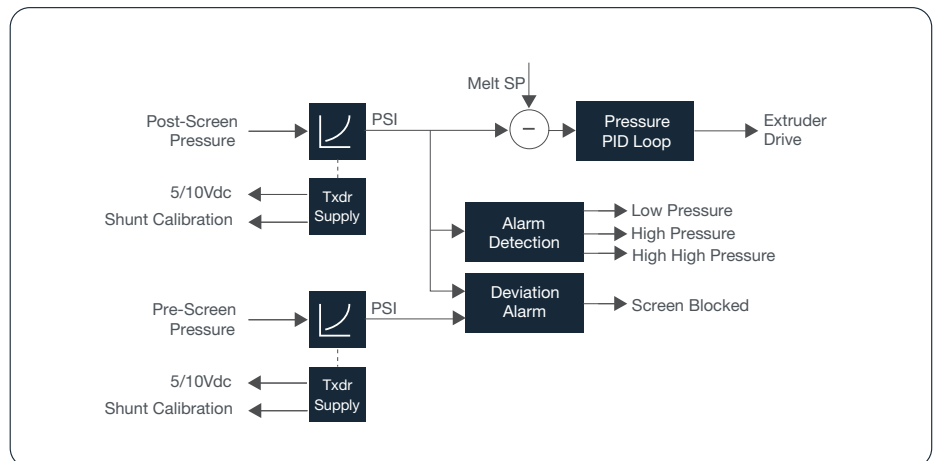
Melt SP

Post-Screen Pressure

PSI

−

Pressure PID Loop

Extruder Drive

5/10Vdc

Shunt Calibration

Txdr Supply

Alarm Detection

Low Pressure

High Pressure

High High Pressure

Deviation Alarm

Screen Blocked

Pre-Screen Pressure

PSI

5/10Vdc

Shunt Calibration

Txdr Supply